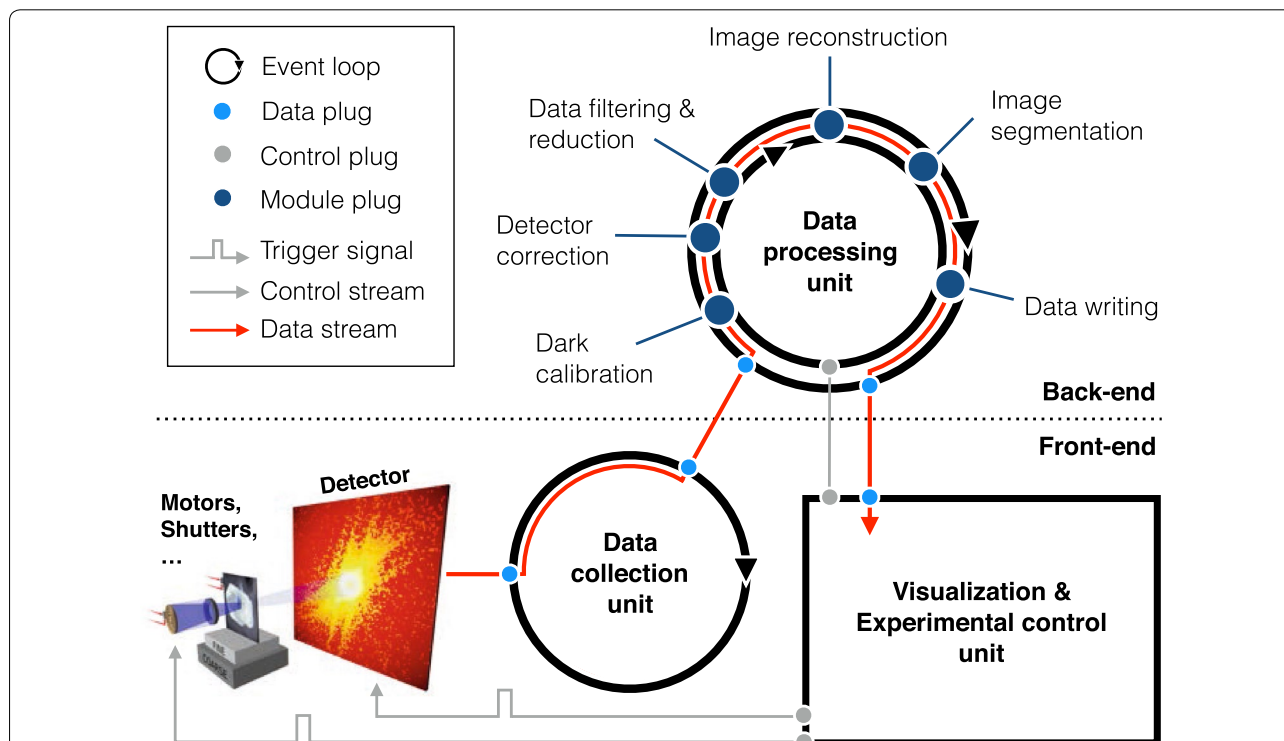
Event loop
Data plug
Control plug
Module plug
Trigger signal
Control stream
Data stream

Image reconstruction
Data filtering & reduction
Image segmentation
Detector correction
Data processing unit
Data writing
Dark calibration

Back-end
Front-end

Motors, Shutters, …
Detector
Data collection unit
Visualization & Experimental control unit